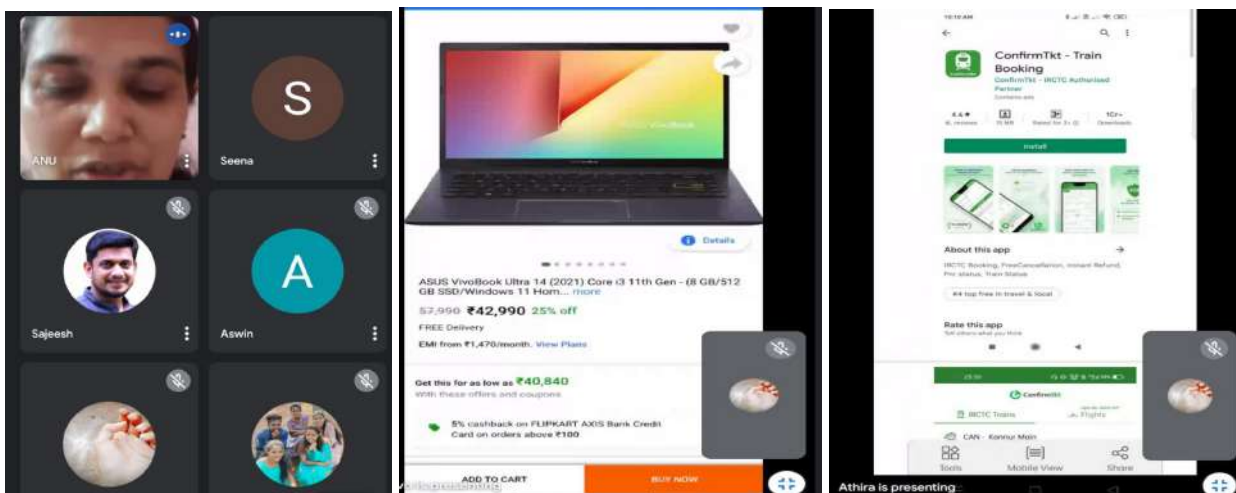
ANU

S

Seena

Sajeesh

A

Aswin

Details

ASUS VivoBook Ultra 14 (2021) Core i3 11th Gen - (8 GB/512 GB SSD/Windows 11 Hom... more

57,990 ₹42,990 25% off

FREE Delivery

EMI from ₹1,470/month. View Plans

Get this for as low as ₹40,840

With these offers and coupons

5% cashback on FLIPKART AXIS Bank Credit Card on orders above ₹100

ADD TO CART

BUY NOW

ConfirmTkt - Train Booking

ConfirmTkt - IRCTC Authorised Partner

Install

About this app

IRCTC Booking, FreeCancellation, Instant Refund, Pnr status, Train Status

#4 top free in travel & local

Rate this app

ConfirmTkt

IRCTC Trains

Flights

CAN - Kannur Main

Tools

Mobile View

Share

Athira is presenting